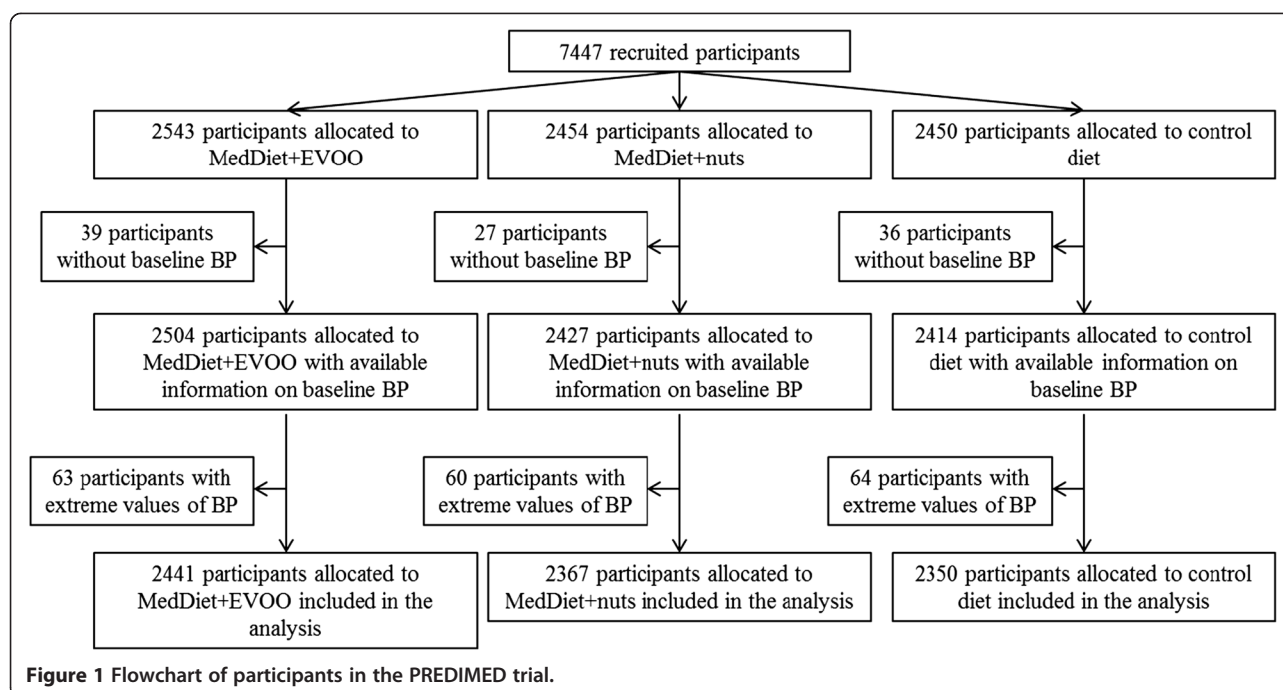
7447 recruited participants

2543 participants allocated to MedDiet+EVOO

2454 participants allocated to MedDiet+nuts

2450 participants allocated to control diet

39 participants without baseline BP

27 participants without baseline BP

36 participants without baseline BP

2504 participants allocated to MedDiet+EVOO with available information on baseline BP

2427 participants allocated to MedDiet+nuts with available information on baseline BP

2414 participants allocated to control diet with available information on baseline BP

63 participants with extreme values of BP

60 participants with extreme values of BP

64 participants with extreme values of BP

2441 participants allocated to MedDiet+EVOO included in the analysis

2367 participants allocated to MedDiet+nuts included in the analysis

2350 participants allocated to control diet included in the analysis

Figure 1 Flowchart of participants in the PREDIMED trial.